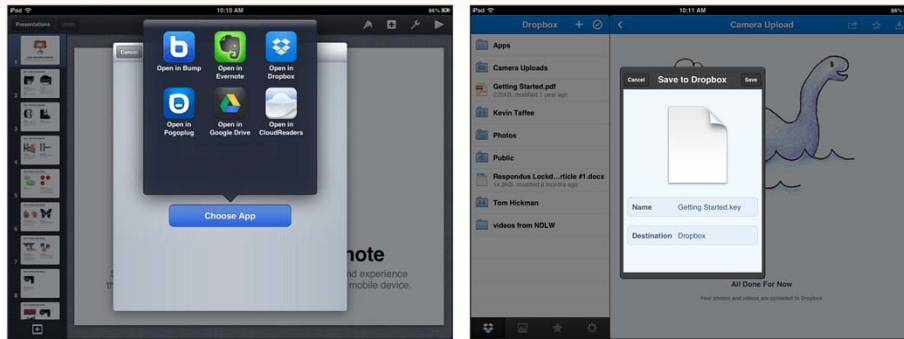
iPad 10:10 AM 86%

Presentations Undo

Cancel

Open in Bump
Open in Evernote
Open in Dropbox
Open in Pogoplug
Open in Google Drive
Open in CloudReaders

Choose App

note
nd experience
mobile device.

iPad 10:11 AM 86%

Dropbox

Apps
Camera Uploads
Getting Started.pdf
228KB, modified 1 year ago
Kevin Taffee
Photos
Public
Respondus Lockd...rticle #1.docx
14.9KB, modified 8 months ago
Tom Hickman
videos from NDLW

Camera Upload

Cancel Save to Dropbox Save

Name Getting Started.key
Destination Dropbox

All Done For Now
Your photos and videos are uploaded to Dropbox.